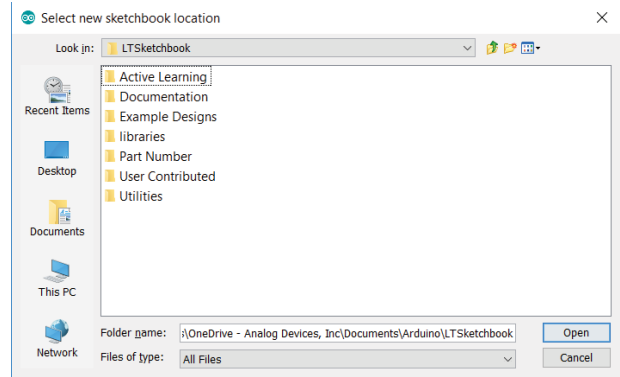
Select new sketchbook location

Look in: LTSketchbook

Recent Items
Desktop
Documents
This PC
Network

Active Learning
Documentation
Example Designs
libraries
Part Number
User Contributed
Utilities

Folder name: :\OneDrive - Analog Devices, Inc\Documents\Arduino\LTSketchbook
Files of type: All Files

Open
Cancel